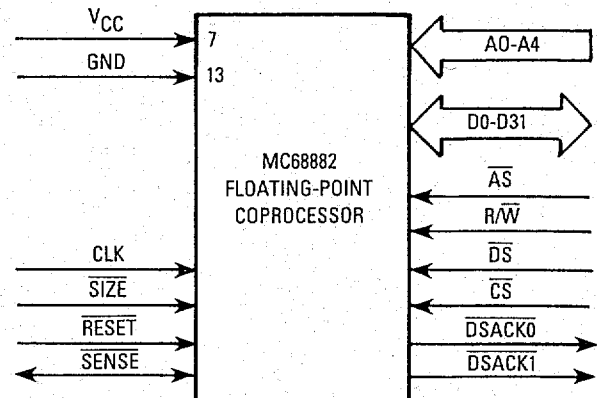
$V_{CC}$ 7
GND 13
A0-A4
D0-D31
MC68882 FLOATING-POINT COPROCESSOR
$\overline{AS}$
$R/\overline{W}$
$\overline{DS}$
$\overline{CS}$
CLK
$\overline{SIZE}$
$\overline{RESET}$
$\overline{SENSE}$
$\overline{DSACK0}$
$\overline{DSACK1}$